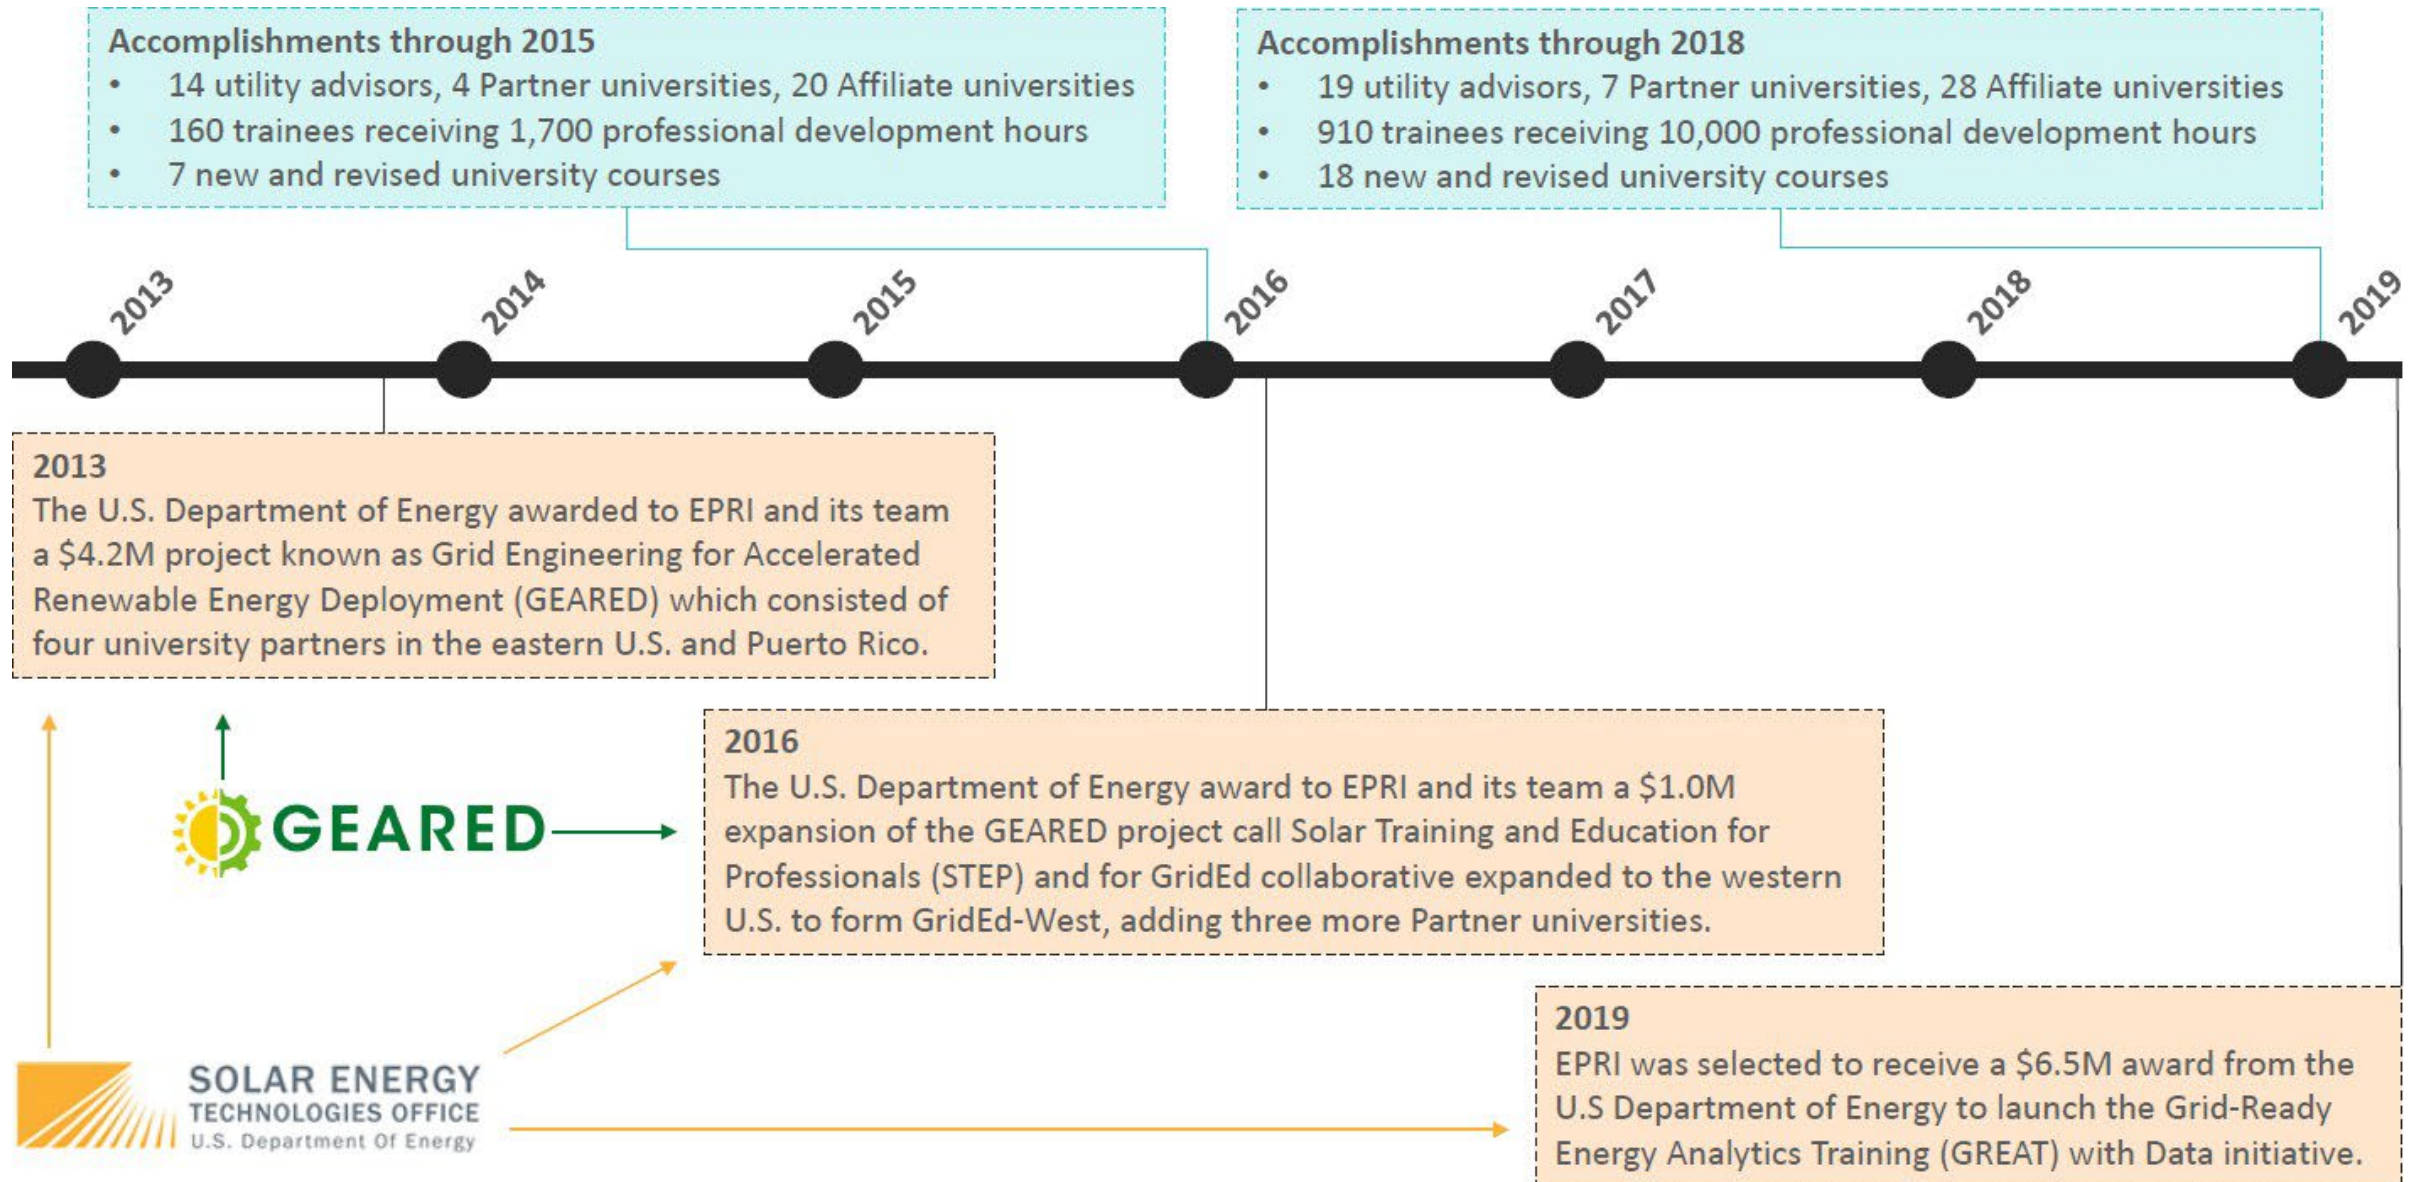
Accomplishments through 2015
- 14 utility advisors, 4 Partner universities, 20 Affiliate universities
- 160 trainees receiving 1,700 professional development hours
- 7 new and revised university courses

Accomplishments through 2018
- 19 utility advisors, 7 Partner universities, 28 Affiliate universities
- 910 trainees receiving 10,000 professional development hours
- 18 new and revised university courses

2013 2014 2015 2016 2017 2018 2019

2013
The U.S. Department of Energy awarded to EPRI and its team a \$4.2M project known as Grid Engineering for Accelerated Renewable Energy Deployment (GEARED) which consisted of four university partners in the eastern U.S. and Puerto Rico.

GEARED

2016
The U.S. Department of Energy award to EPRI and its team a \$1.0M expansion of the GEARED project call Solar Training and Education for Professionals (STEP) and for GridEd collaborative expanded to the western U.S. to form GridEd-West, adding three more Partner universities.

SOLAR ENERGY
TECHNOLOGIES OFFICE
U.S. Department Of Energy

2019
EPRI was selected to receive a \$6.5M award from the U.S Department of Energy to launch the Grid-Ready Energy Analytics Training (GREAT) with Data initiative.